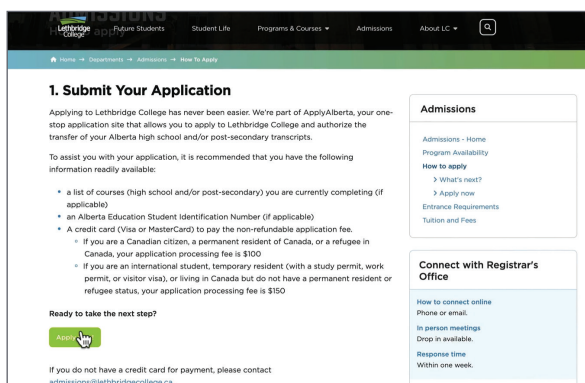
Lethbridge College

Future Students

Student Life

Programs & Courses

Admissions

About LC

Home → Departments → Admissions → How To Apply

1. Submit Your Application

Applying to Lethbridge College has never been easier. We're part of ApplyAlberta, your one-stop application site that allows you to apply to Lethbridge College and authorize the transfer of your Alberta high school and/or post-secondary transcripts.

To assist you with your application, it is recommended that you have the following information readily available:

- a list of courses (high school and/or post-secondary) you are currently completing (if applicable)
- an Alberta Education Student Identification Number (if applicable)
- A credit card (Visa or MasterCard) to pay the non-refundable application fee.
  - If you are a Canadian citizen, a permanent resident of Canada, or a refugee in Canada, your application processing fee is \$100
  - If you are an international student, temporary resident (with a study permit, work permit, or visitor visa), or living in Canada but do not have a permanent resident or refugee status, your application processing fee is \$150

Ready to take the next step?

Apply

If you do not have a credit card for payment, please contact admissions@lethbridgecollege.ca

Admissions

Admissions - Home
Program Availability
How to apply
> What's next?
> Apply now
Entrance Requirements
Tuition and Fees

Connect with Registrar's Office

How to connect online
Phone or email.

In person meetings
Drop in available.

Response time
Within one week.